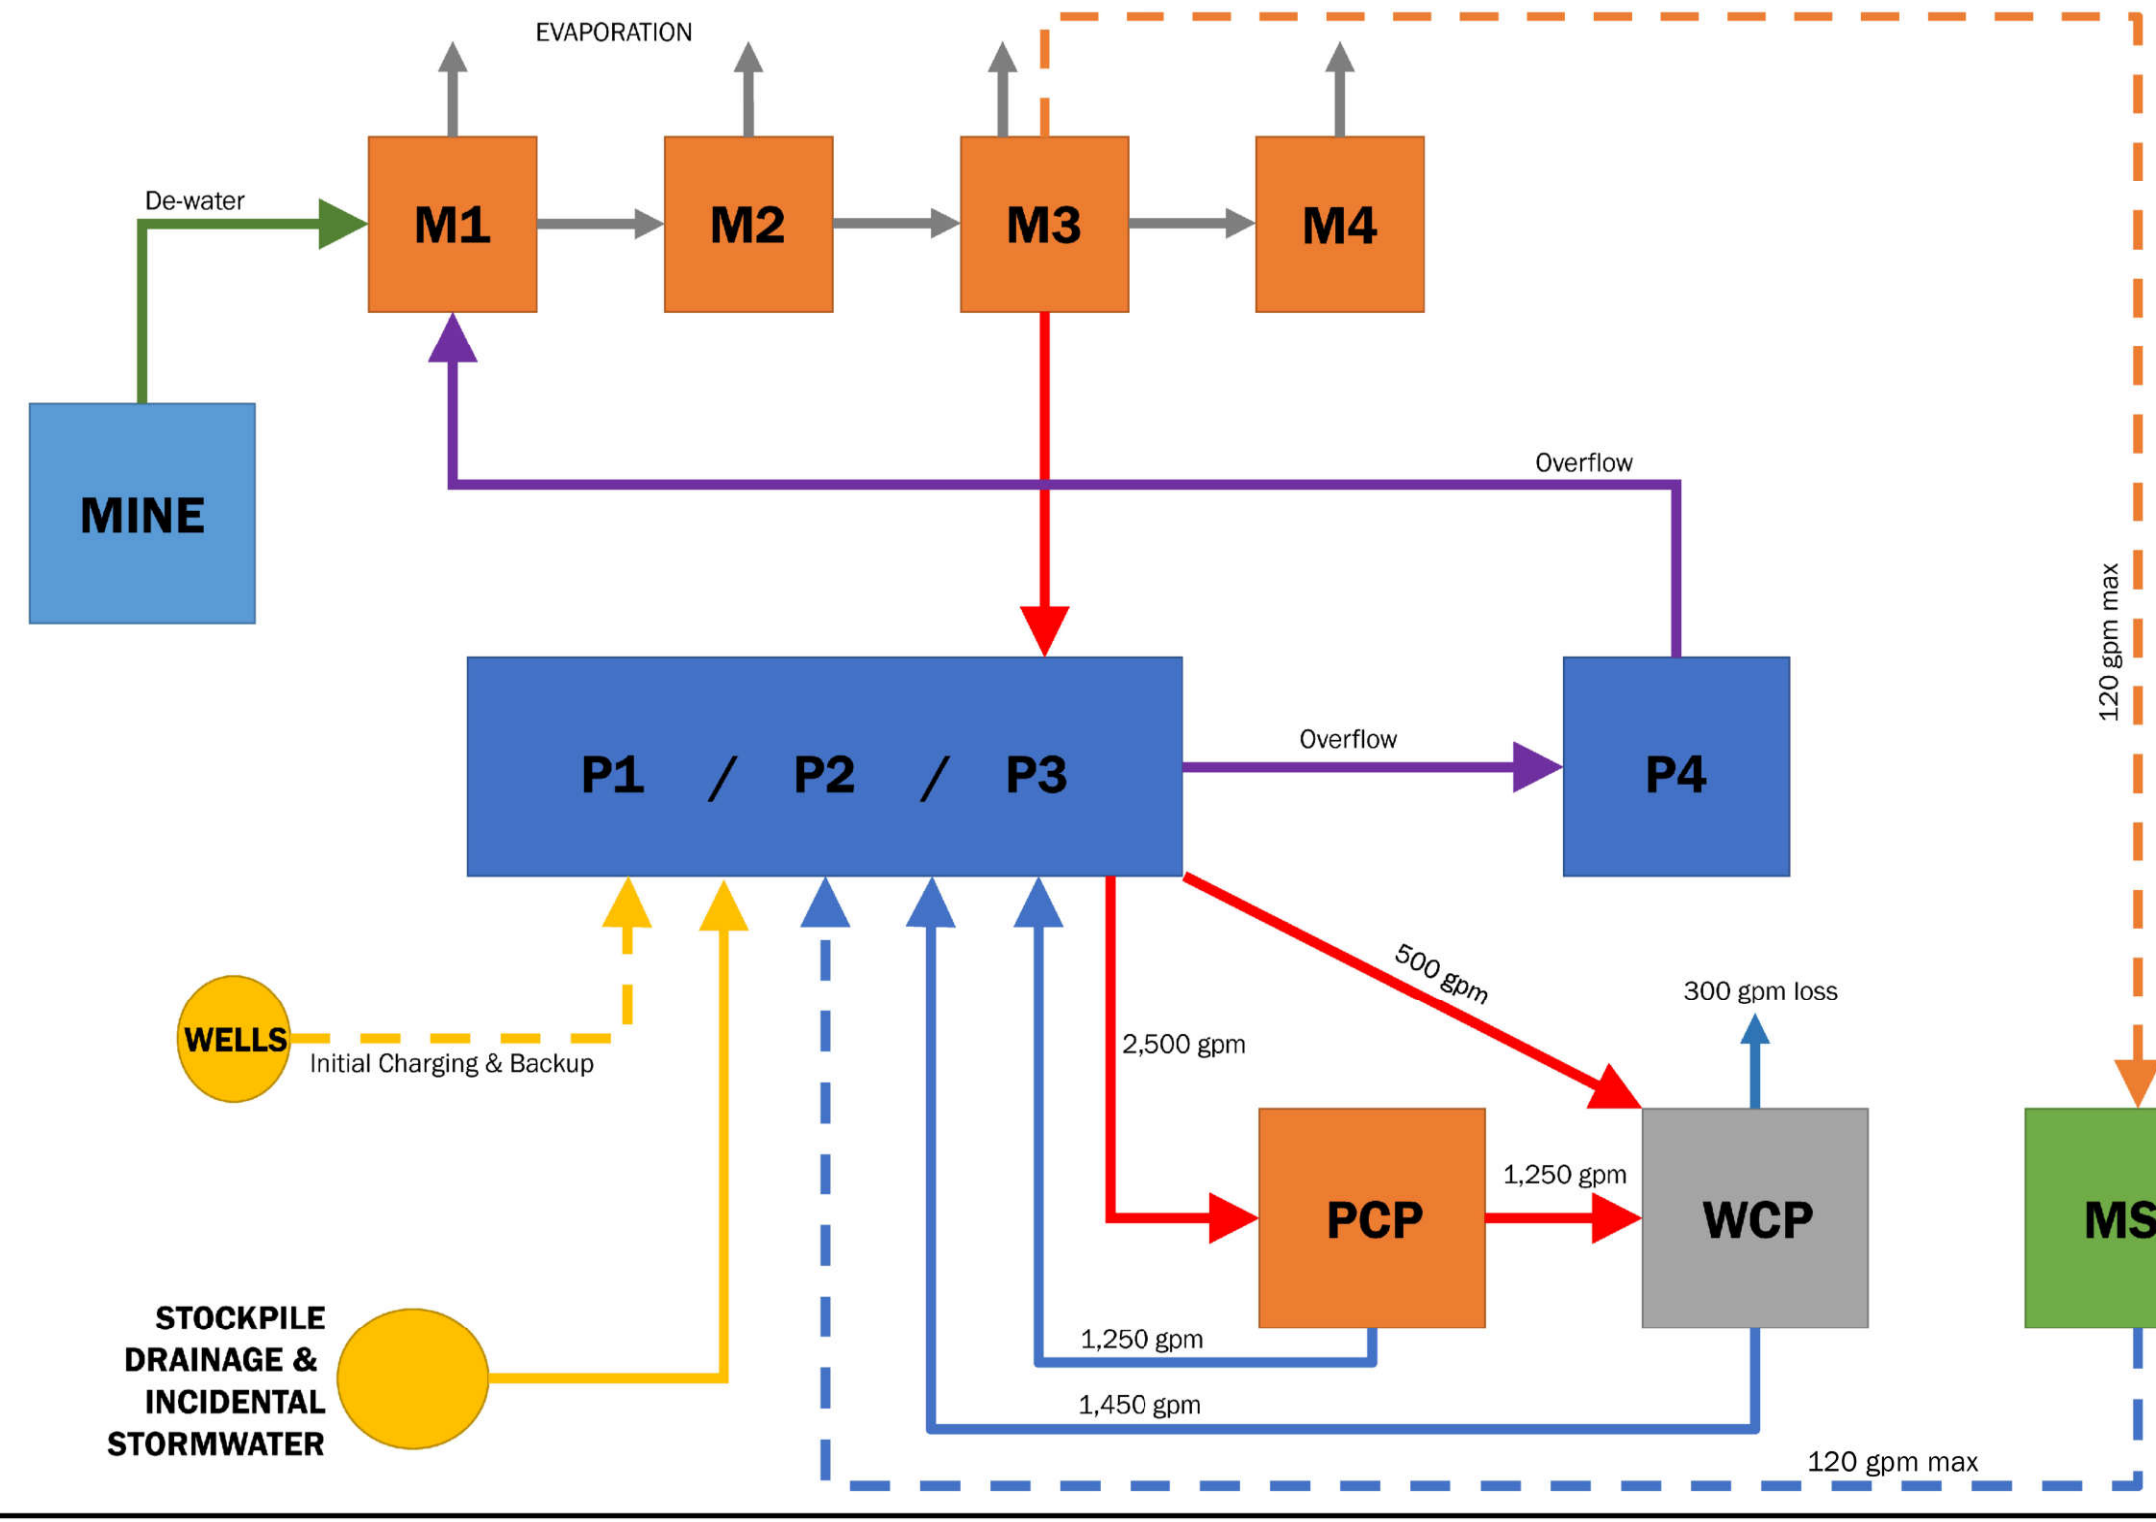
EVAPORATION

De-water

M1

M2

M3

M4

MINE

Overflow

120 gpm max

P1 / P2 / P3

Overflow

P4

500 gpm

300 gpm loss

WELLS

Initial Charging & Backup

2,500 gpm

1,250 gpm

PCP

WCP

MS

STOCKPILE DRAINAGE & INCIDENTAL STORMWATER

1,250 gpm

1,450 gpm

120 gpm max